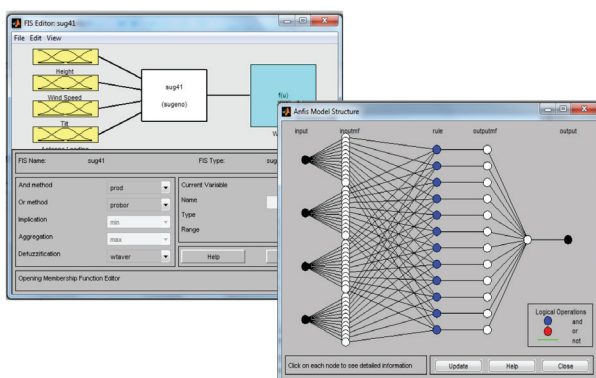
FIS Editor: sug41

File Edit View

Height

Wind Speed

Tilt

Antenna Loading

sug41

(sugeno)

f(u)

W

FIS Name: sug41

FIS Type: sug

And method prod

Or method probor

Implication min

Aggregation max

Defuzzification wtaver

Current Variable

Name

Type

Range

Help

Opening Membership Function Editor

Anfis Model Structure

input inputmf rule outputmf output

Logical Operations

and

or

not

Click on each node to see detailed information

Update

Help

Close